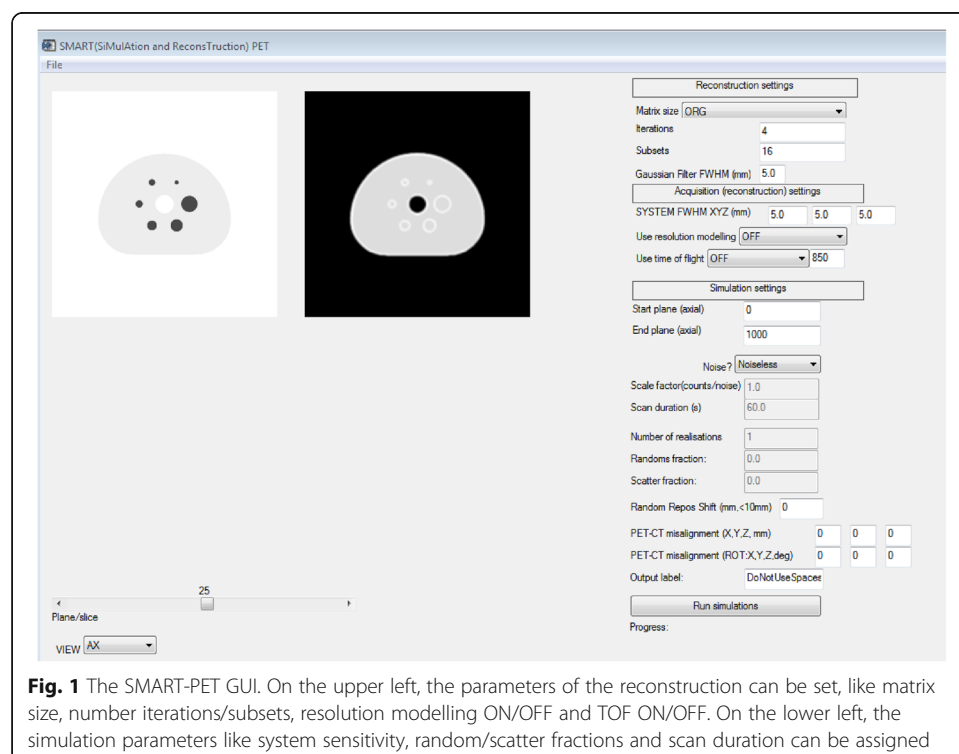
SMART(SiMulAtion and ReconsTruction) PET

File

Reconstruction settings

Matrix size ORG

Iterations 4

Subsets 16

Gaussian Filter FWHM (mm) 5.0

Acquisition (reconstruction) settings

SYSTEM FWHM XYZ (mm) 5.0 5.0 5.0

Use resolution modelling OFF

Use time of flight OFF 850

Simulation settings

Start plane (axial) 0

End plane (axial) 1000

Noise? Noiseless

Scale factor(counts/noise) 1.0

Scan duration (s) 60.0

Number of realisations 1

Randoms fraction: 0.0

Scatter fraction: 0.0

Random Repos Shift (mm,<10mm) 0

PET-CT misalignment (X,Y,Z, mm) 0 0 0

PET-CT misalignment (ROT:X,Y,Z,deg) 0 0 0

Output label: DoNotUseSpaces

Run simulations

Progress:

25

Plane/slice

VIEW AX

**Fig. 1** The SMART-PET GUI. On the upper left, the parameters of the reconstruction can be set, like matrix size, number iterations/subsets, resolution modelling ON/OFF and TOF ON/OFF. On the lower left, the simulation parameters like system sensitivity, random/scatter fractions and scan duration can be assigned